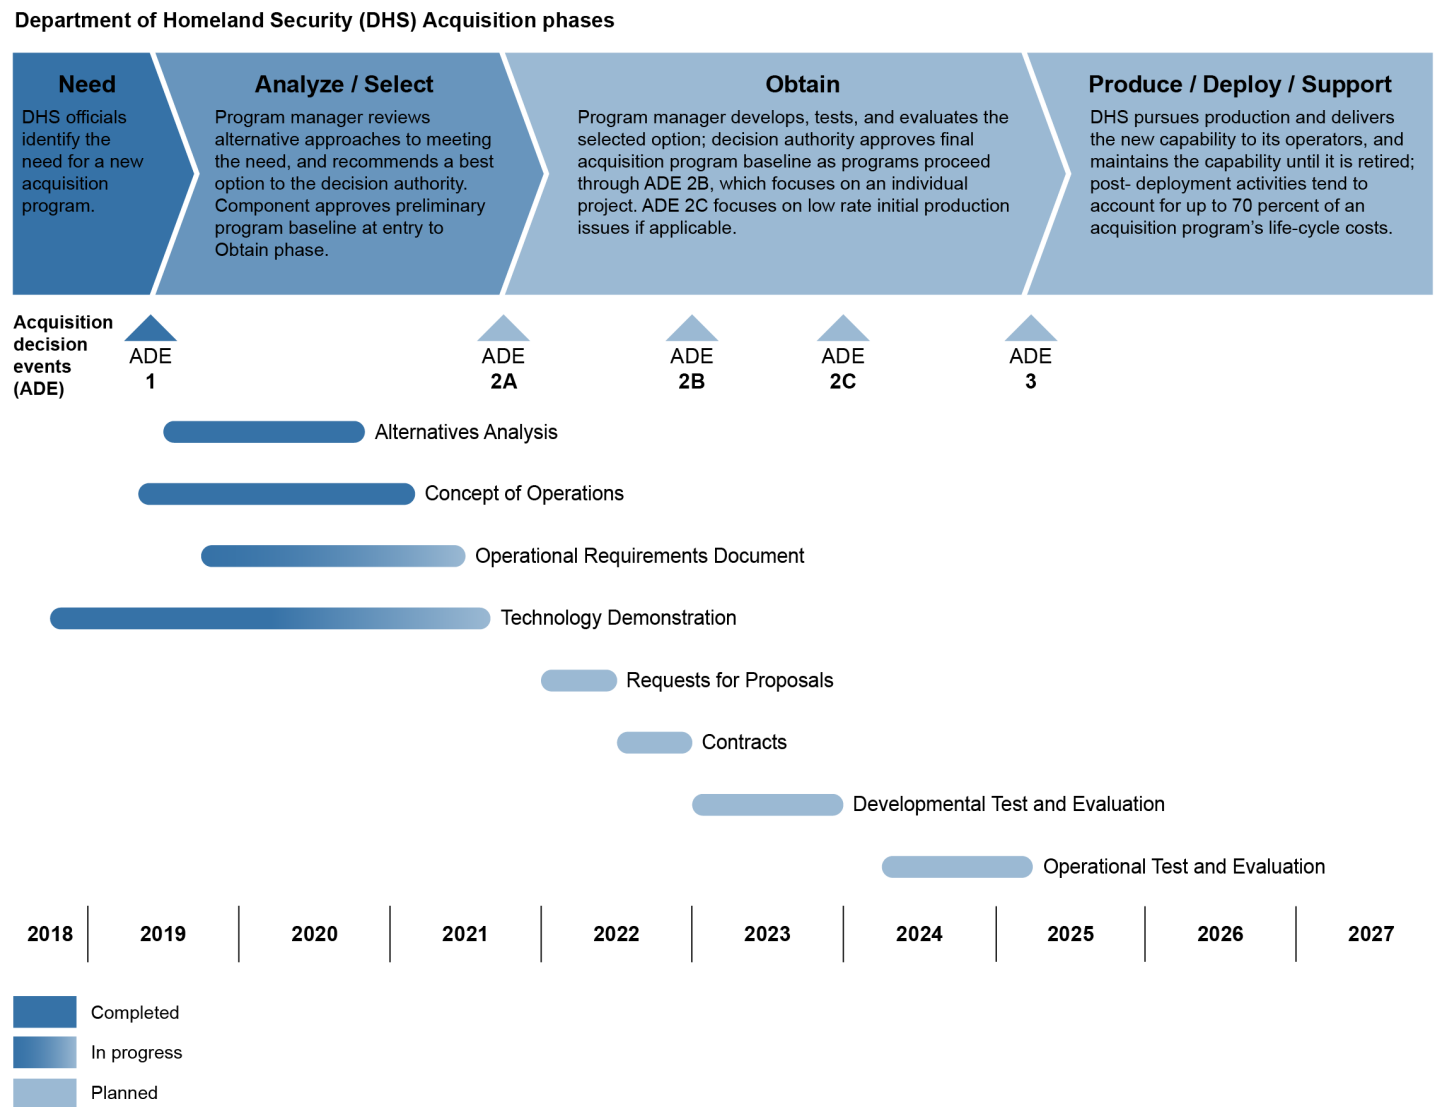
Department of Homeland Security (DHS) Acquisition phases

Need
DHS officials identify the need for a new acquisition program.

Analyze / Select
Program manager reviews alternative approaches to meeting the need, and recommends a best option to the decision authority. Component approves preliminary program baseline at entry to Obtain phase.

Obtain
Program manager develops, tests, and evaluates the selected option; decision authority approves final acquisition program baseline as programs proceed through ADE 2B, which focuses on an individual project. ADE 2C focuses on low rate initial production issues if applicable.

Produce / Deploy / Support
DHS pursues production and delivers the new capability to its operators, and maintains the capability until it is retired; post- deployment activities tend to account for up to 70 percent of an acquisition program's life-cycle costs.

Acquisition decision events (ADE)

ADE 1

ADE 2A

ADE 2B

ADE 2C

ADE 3

Alternatives Analysis

Concept of Operations

Operational Requirements Document

Technology Demonstration

Requests for Proposals

Contracts

Developmental Test and Evaluation

Operational Test and Evaluation

| 2018 | 2019 | 2020 | 2021 | 2022 | 2023 | 2024 | 2025 | 2026 | 2027 |
|---|---|---|---|---|---|---|---|---|---|

Completed

In progress

Planned